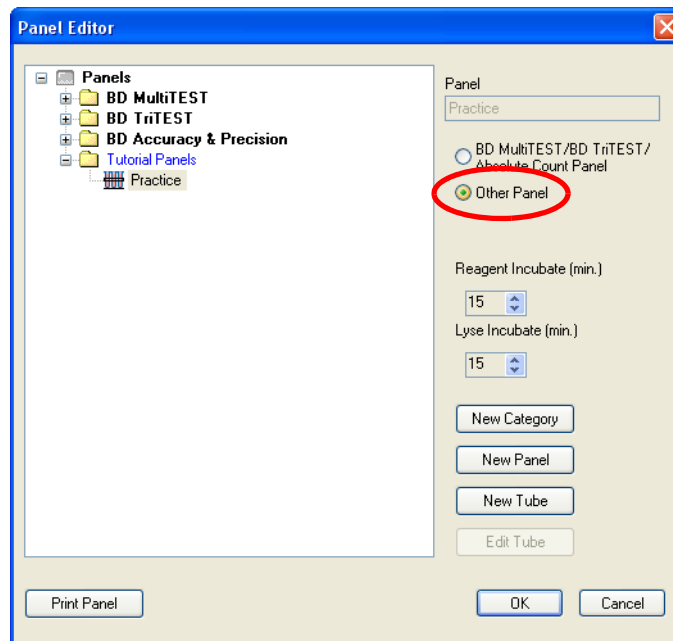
Panel Editor

Panels
BD MultiTEST
BD TriTEST
BD Accuracy & Precision
Tutorial Panels
Practice

Panel
Practice

BD MultiTEST/BD TriTEST/ Absolute Count Panel
Other Panel

Reagent Incubate (min.)
15
Lyse Incubate (min.)
15

New Category
New Panel
New Tube
Edit Tube

Print Panel
OK
Cancel